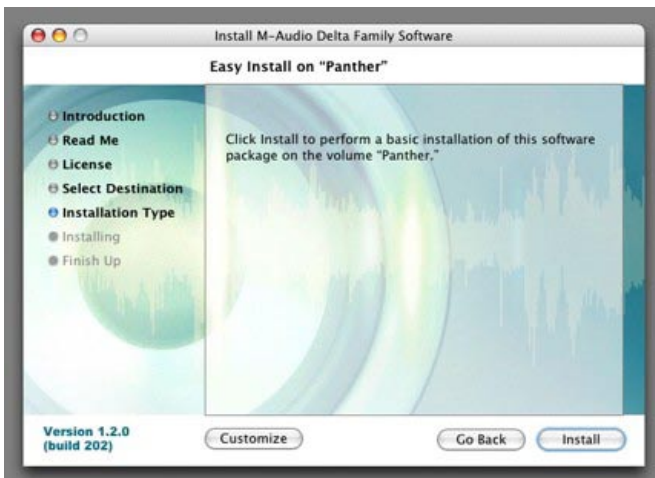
Install M-Audio Delta Family Software

Easy Install on "Panther"

Introduction
Read Me
License
Select Destination
Installation Type
Installing
Finish Up

Click Install to perform a basic installation of this software package on the volume "Panther."

Version 1.2.0
(build 202)

Customize

Go Back

Install